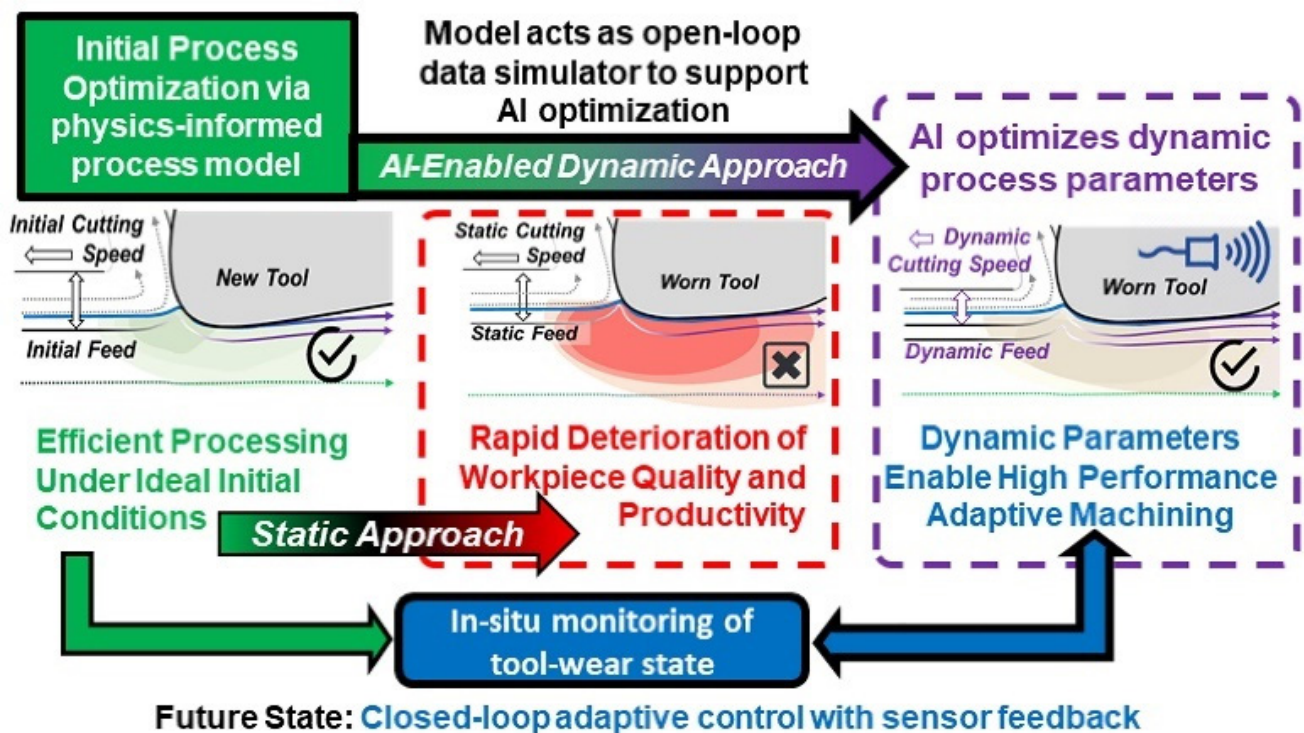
Initial Process Optimization via physics-informed process model

Model acts as open-loop data simulator to support AI optimization

AI-Enabled Dynamic Approach

AI optimizes dynamic process parameters

Initial Cutting Speed

New Tool

Initial Feed

Static Cutting Speed

Worn Tool

Static Feed

Dynamic Cutting Speed

Worn Tool

Dynamic Feed

Efficient Processing Under Ideal Initial Conditions

Rapid Deterioration of Workpiece Quality and Productivity

Dynamic Parameters Enable High Performance Adaptive Machining

Static Approach

In-situ monitoring of tool-wear state

Future State: Closed-loop adaptive control with sensor feedback